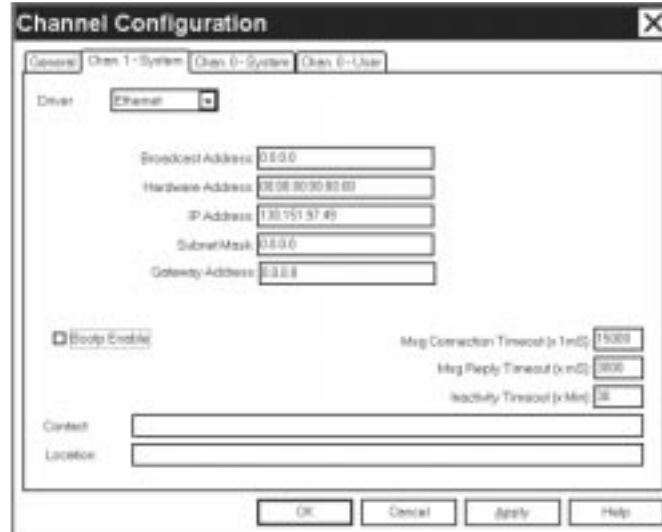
Channel Configuration

General | Chan. 1 - System | Chan. 0 - System | Chan. 0 - User

Driver Ethernet

Broadcast Address 0.0.0.0

Hardware Address 08:00:00:00:80:00

IP Address 130.151.97.45

Subnet Mask 0.0.0.0

Gateway Address 0.0.0.0

Bootp Enable

Msg Connection Timeout (x 1mS) 15000

Msg Reply Timeout (x mS) 3000

Inactivity Timeout (x Min) 30

Contact

Location

OK | Cancel | Apply | Help